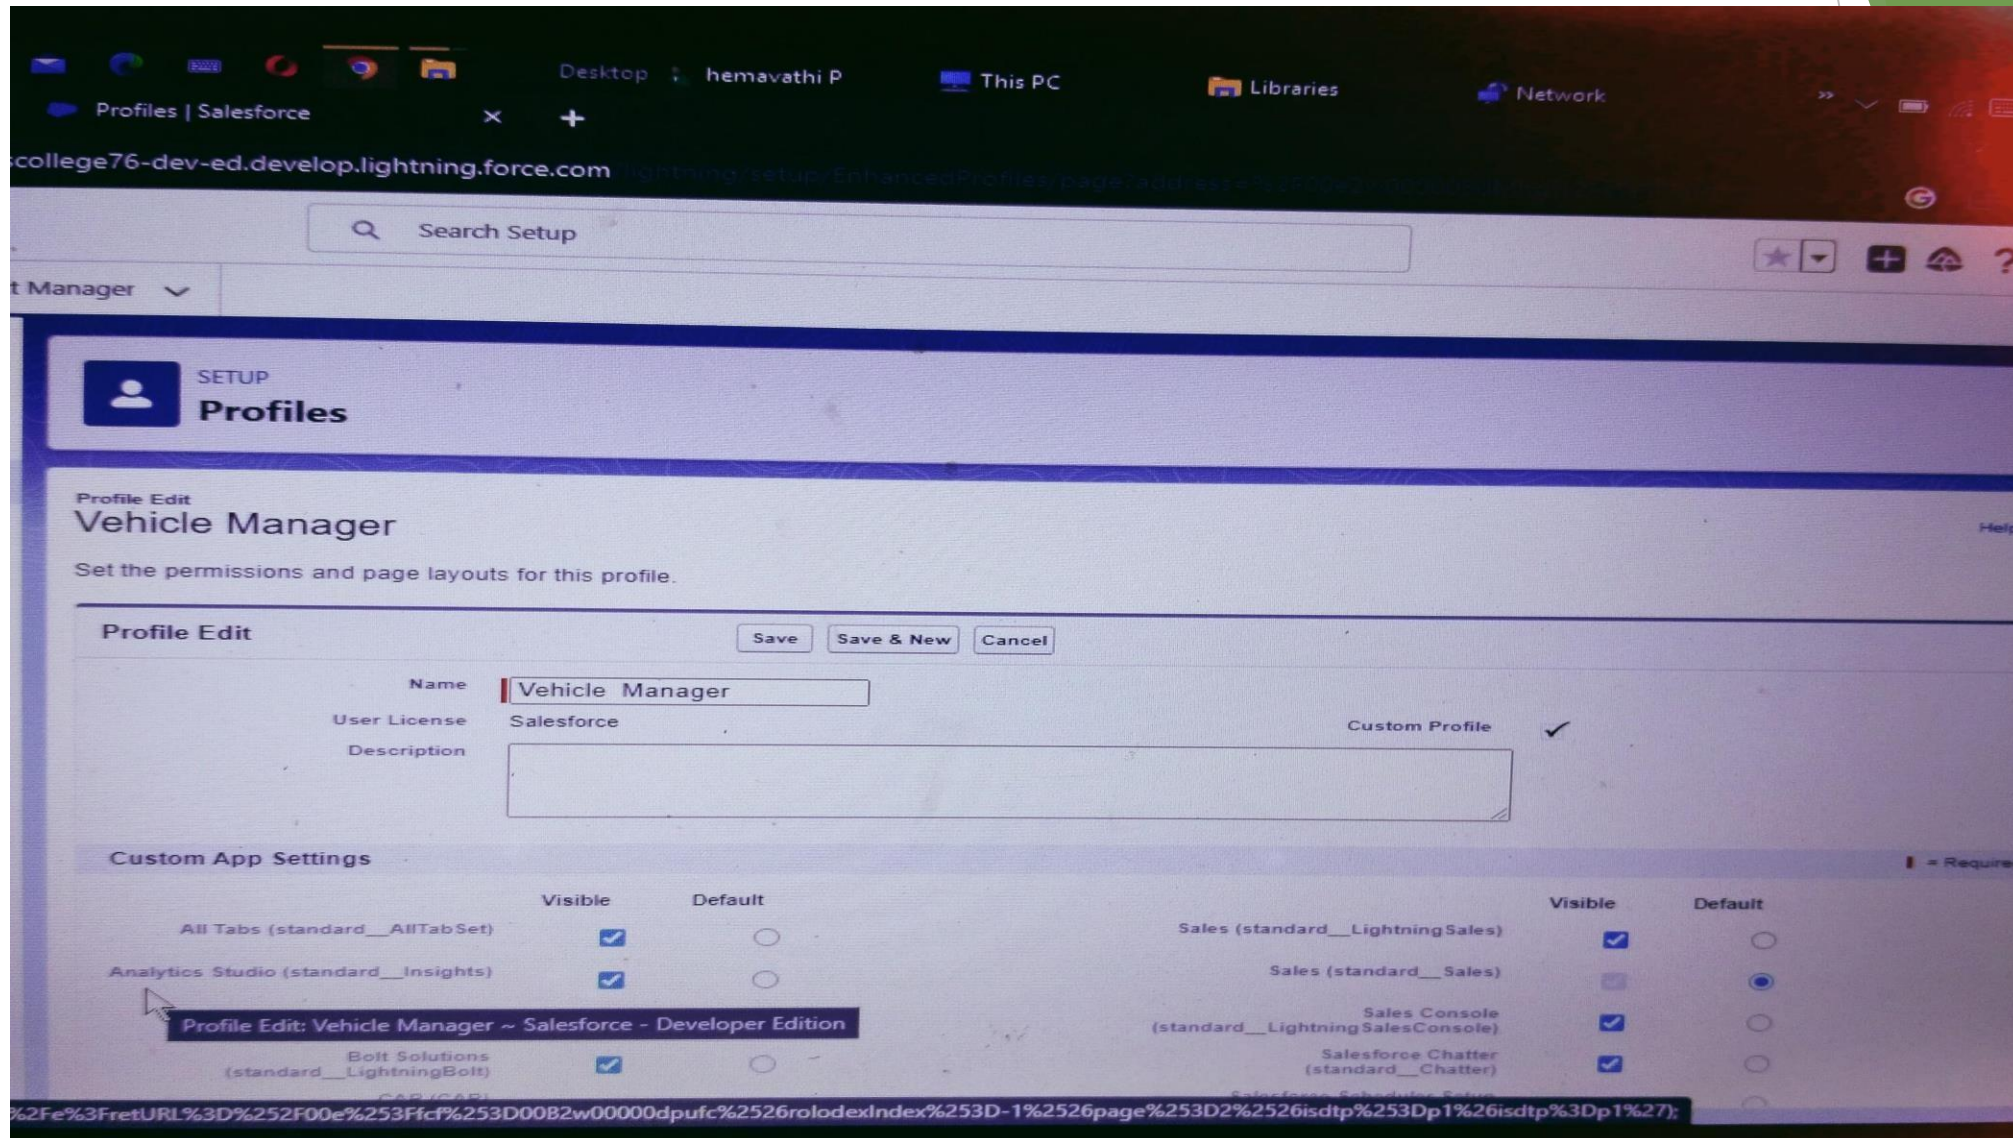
Desktop hemavathi P This PC Libraries Network

Profiles | Salesforce

college76-dev-ed.develop.lightning.force.com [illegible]

Search Setup

t Manager

SETUP
Profiles

Profile Edit
Vehicle Manager

Help

Set the permissions and page layouts for this profile.

Profile Edit

Save Save & New Cancel

Name Vehicle Manager

User License Salesforce

Custom Profile ✓

Description

Custom App Settings

= Required

| | Visible | Default | | Visible | Default |
|---|---|---|---|---|---|
| All Tabs (standard__AllTabSet) | ☑ | ○ | Sales (standard__LightningSales) | ☑ | ○ |
| Analytics Studio (standard__Insights) | ☑ | ○ | Sales (standard__Sales) | ☐ | ◉ |
| | | | Sales Console (standard__LightningSalesConsole) | ☑ | ○ |
| Bolt Solutions (standard__LightningBolt) | ☑ | ○ | Salesforce Chatter (standard__Chatter) | ☑ | ○ |

Profile Edit: Vehicle Manager ~ Salesforce - Developer Edition

%2Fe%3FretURL%3D%252F00e%253Ffcf%253D00B2w00000dpufc%2526rolodexIndex%253D-1%2526page%253D2%2526isdtp%253Dp1%26isdtp%3Dp1%27);